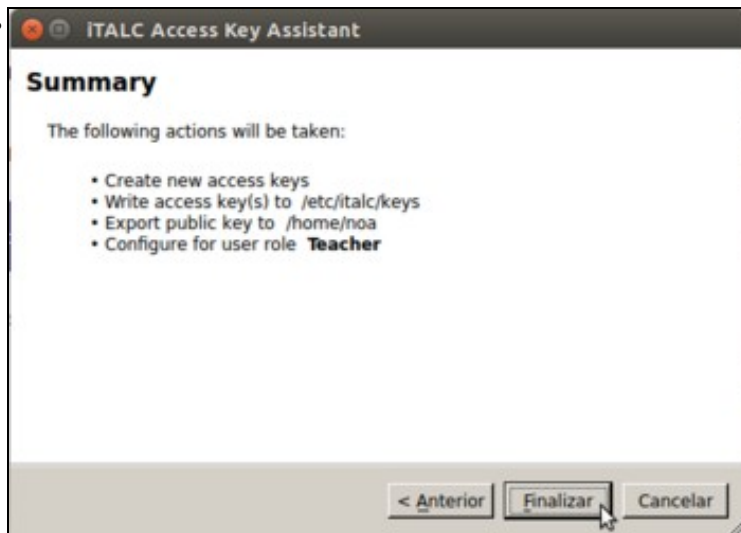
iTALC Access Key Assistant

Summary

The following actions will be taken:

• Create new access keys
• Write access key(s) to /etc/italc/keys
• Export public key to /home/noa
• Configure for user role **Teacher**

< Anterior
Finalizar
Cancelar